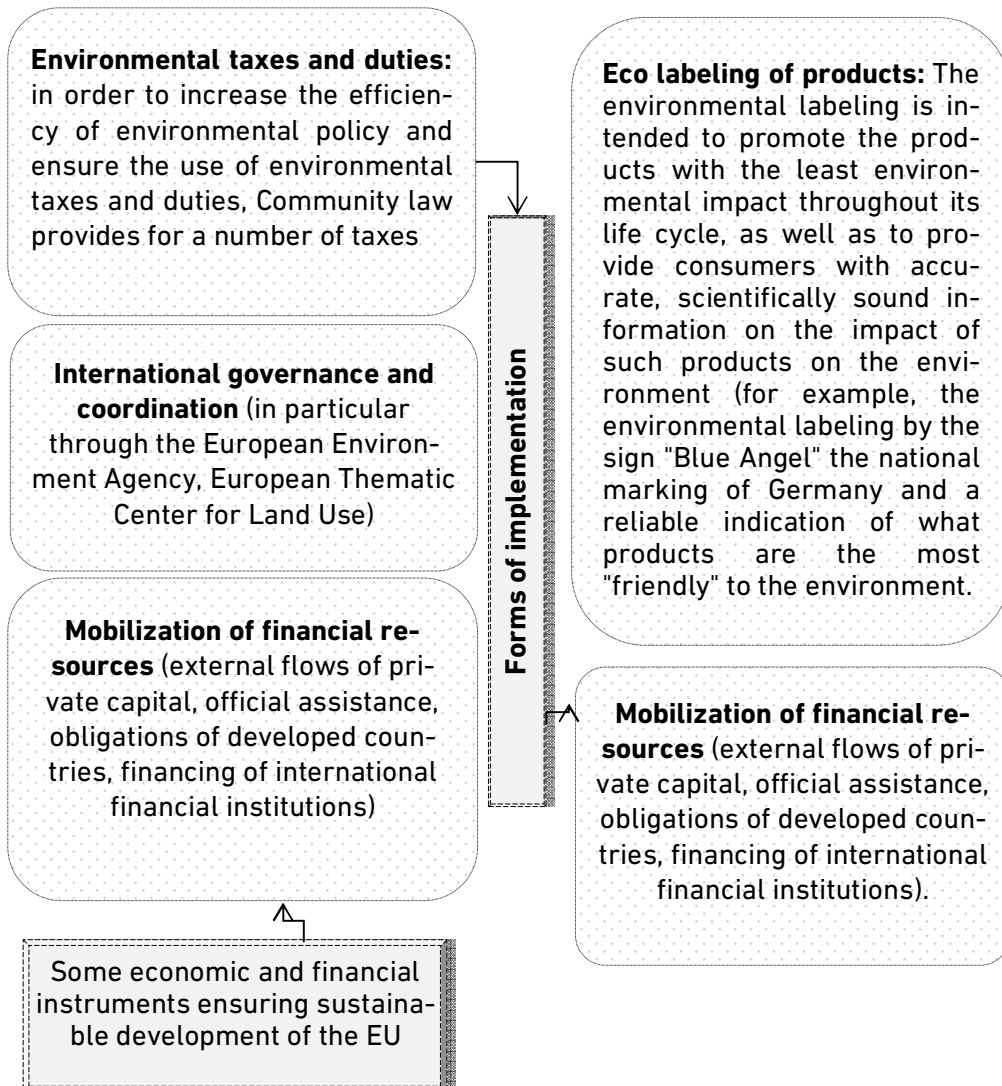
**Environmental taxes and duties:** in order to increase the efficiency of environmental policy and ensure the use of environmental taxes and duties, Community law provides for a number of taxes

**International governance and coordination** (in particular through the European Environment Agency, European Thematic Center for Land Use)

**Mobilization of financial resources** (external flows of private capital, official assistance, obligations of developed countries, financing of international financial institutions)

Some economic and financial instruments ensuring sustainable development of the EU

Forms of implementation

**Eco labeling of products:** The environmental labeling is intended to promote the products with the least environmental impact throughout its life cycle, as well as to provide consumers with accurate, scientifically sound information on the impact of such products on the environment (for example, the environmental labeling by the sign "Blue Angel" the national marking of Germany and a reliable indication of what products are the most "friendly" to the environment.

**Mobilization of financial resources** (external flows of private capital, official assistance, obligations of developed countries, financing of international financial institutions).